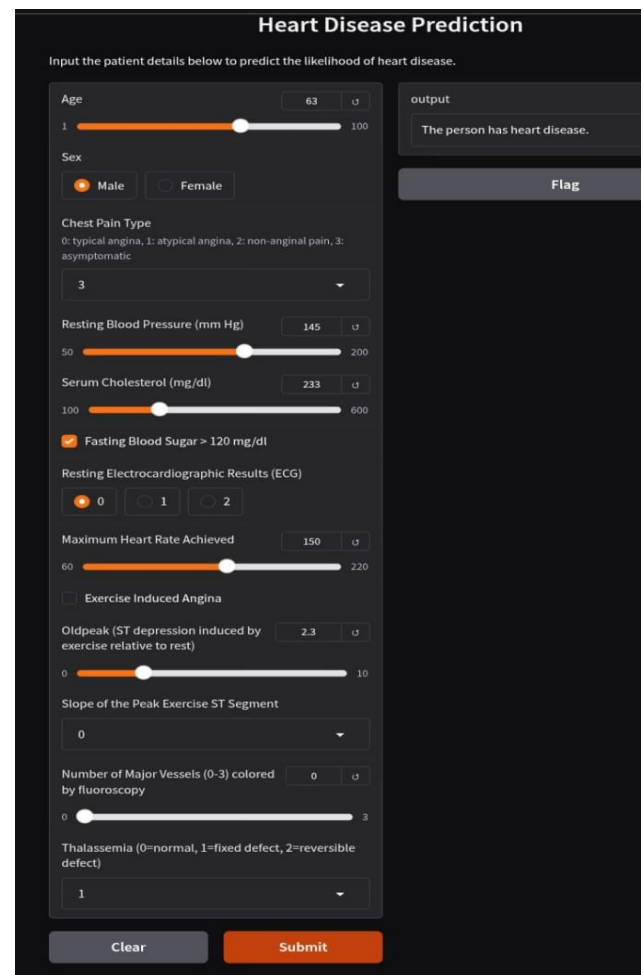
Heart Disease Prediction

Input the patient details below to predict the likelihood of heart disease.

Age
63
1 100

Sex
Male Female

Chest Pain Type
0: typical angina, 1: atypical angina, 2: non-anginal pain, 3: asymptomatic
3

Resting Blood Pressure (mm Hg)
145
50 200

Serum Cholesterol (mg/dl)
233
100 600

Fasting Blood Sugar > 120 mg/dl

Resting Electrocardiographic Results (ECG)
0 1 2

Maximum Heart Rate Achieved
150
60 220

Exercise Induced Angina

Oldpeak (ST depression induced by exercise relative to rest)
2.3
0 10

Slope of the Peak Exercise ST Segment
0

Number of Major Vessels (0-3) colored by fluoroscopy
0
0 3

Thalassemia (0=normal, 1=fixed defect, 2=reversible defect)
1

Clear Submit

output
The person has heart disease.

Flag